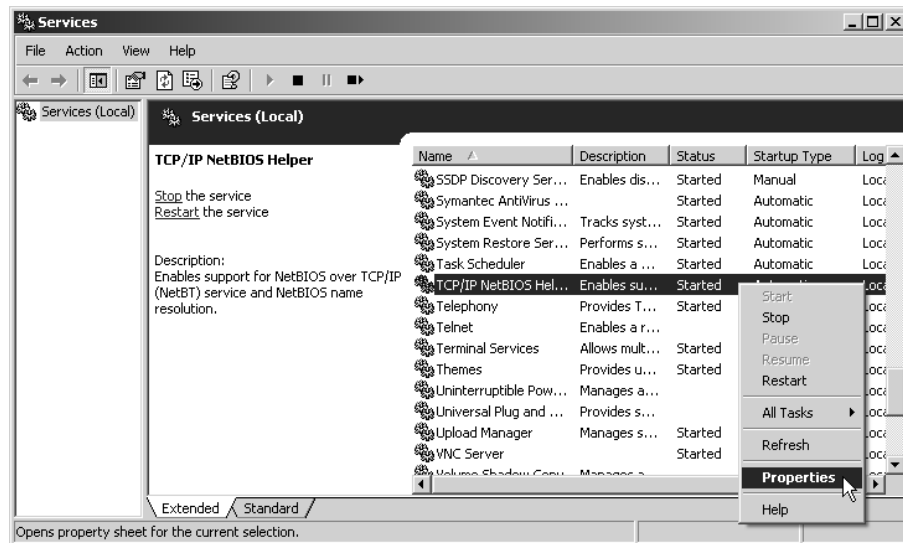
Services

File Action View Help

Services (Local)

Services (Local)

TCP/IP NetBIOS Helper

Stop the service
Restart the service

Description:
Enables support for NetBIOS over TCP/IP (NetBT) service and NetBIOS name resolution.

| Name | Description | Status | Startup Type | Log |
|---|---|---|---|---|
| SSDP Discovery Ser... | Enables dis... | Started | Manual | Loca |
| Symantec AntiVirus ... | | Started | Automatic | Loca |
| System Event Notifi... | Tracks syst... | Started | Automatic | Loca |
| System Restore Ser... | Performs s... | Started | Automatic | Loca |
| Task Scheduler | Enables a ... | Started | Automatic | Loca |
| TCP/IP NetBIOS Hel... | Enables su... | Started | | Loca |
| Telephony | Provides T... | Started | | Loca |
| Telnet | Enables a r... | | | Loca |
| Terminal Services | Allows mult... | Started | | Loca |
| Themes | Provides u... | Started | | Loca |
| Uninterruptible Pow... | Manages a... | | | Loca |
| Universal Plug and ... | Provides s... | | | Loca |
| Upload Manager | Manages s... | Started | | Loca |
| VNC Server | | Started | | Loca |
| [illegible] | Manages a... | | | |

Start
Stop
Pause
Resume
Restart
All Tasks
Refresh
Properties
Help

Extended Standard

Opens property sheet for the current selection.